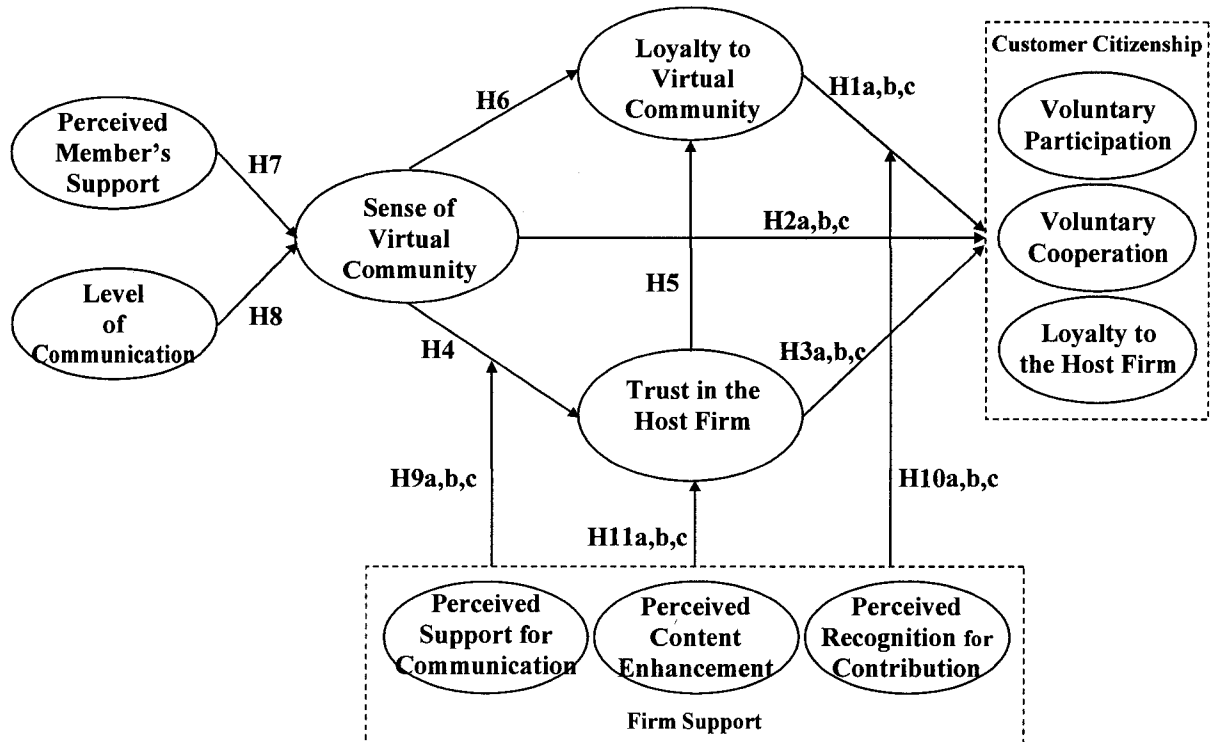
Perceived Member's Support

H7

Level of Communication

H8

Sense of Virtual Community

H6

Loyalty to Virtual Community

H1a,b,c

H2a,b,c

H5

H4

Trust in the Host Firm

H3a,b,c

Customer Citizenship

Voluntary Participation

Voluntary Cooperation

Loyalty to the Host Firm

H9a,b,c

H11a,b,c

H10a,b,c

Perceived Support for Communication

Perceived Content Enhancement

Perceived Recognition for Contribution

Firm Support